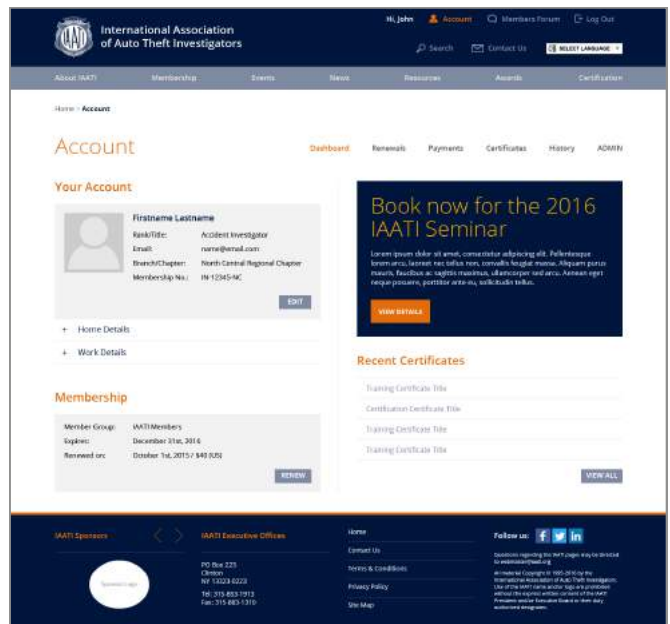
International Association of Auto Theft Investigators

Hi, John   Account   Members Forum   Log Out

Search   Contact Us   SELECT LANGUAGE

About IAATI   Membership   Events   News   Resources   Awards   Certification

Home > Account

Account

Dashboard   Renewals   Payments   Certificates   History   ADMIN

Your Account

Firstname Lastname

| Rank/Title: | Accident Investigator |
|---|---|
| Email: | name@email.com |
| Branch/Chapter: | North Central Regional Chapter |
| Membership No.: | IN-12345-NC |

EDIT

+ Home Details

+ Work Details

Book now for the 2016 IAATI Seminar

Lorem ipsum dolor sit amet, consectetur adipiscing elit. Pellentesque lorem arcu, laoreet nec tellus non, convallis feugiat massa. Aliquam purus mauris, faucibus ac sagittis maximus, ullamcorper sed arcu. Aenean eget neque posuere, porttitor ante eu, sollicitudin tellus.

VIEW DETAILS

Recent Certificates

Training Certificate Title

Certification Certificate Title

Training Certificate Title

Training Certificate Title

VIEW ALL

Membership

| Member Group: | IAATI Members |
|---|---|
| Expires: | December 31st, 2016 |
| Renewed on: | October 1st, 2015 / $40 (US) |

RENEW

IAATI Sponsors

Sponsor Logo

IAATI Executive Offices

PO Box 223
Clinton
NY 13323-0223

Tel: 315-853-1913
Fax: 315-853-1310

Home

Contact Us

Terms & Conditions

Privacy Policy

Site Map

Follow us:

Questions regarding the IAATI pages may be directed to webmaster@iaati.org

All material Copyright © 1995-2016 by the International Association of Auto Theft Investigators. Use of the IAATI name and/or logo are prohibited without the express written consent of the IAATI President and/or Executive Board or their duly authorized designates.